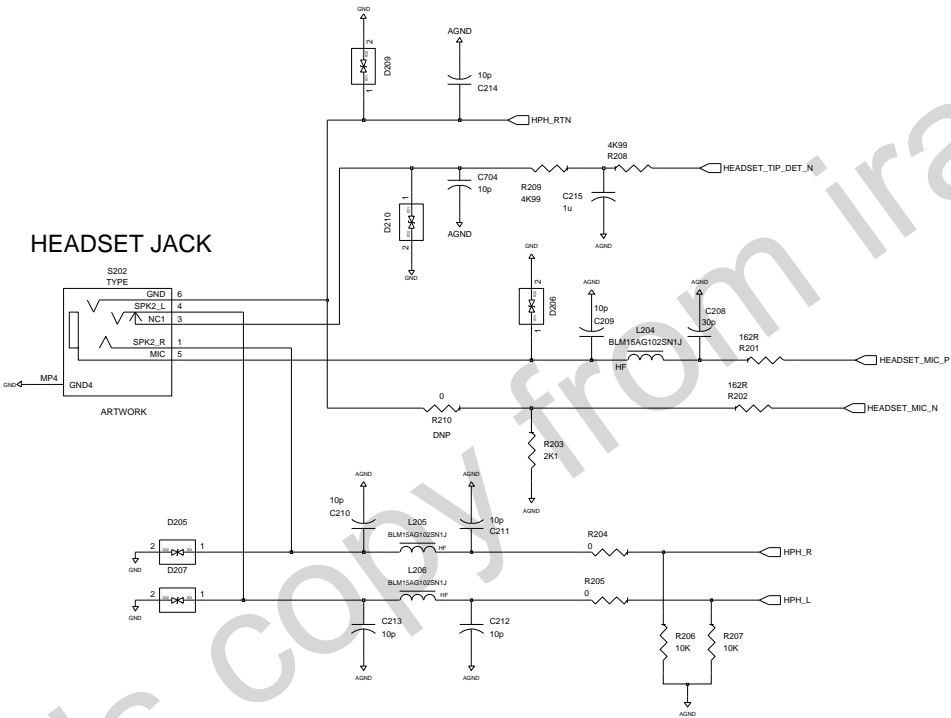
GND
2
D209
1
AGND
10p
C214
HPH_RTN
4K99
R208
HEADSET_TIP_DET_N
C704
10p
R209
4K99
C215
1u
AGND
1
D210
2
GND
AGND

HEADSET JACK

S202
TYPE
GND 6
SPK2_L 4
NC1 3
SPK2_R 1
MIC 5
GND4
MP4
GND
ARTWORK

GND
2
D206
1
AGND
10p
C209
L204
BLM15AG102SN1J
HF
AGND
C208
30p
162R
R201
HEADSET_MIC_P
0
R210
DNP
162R
R202
HEADSET_MIC_N
R203
2K1
AGND

AGND
10p
C210
L205
BLM15AG102SN1J
HF
AGND
10p
C211
D205
2
1
GND
D207
2
1
GND
L206
BLM15AG102SN1J
HF
R204
0
HPH_R
R205
0
HPH_L
C213
10p
AGND
C212
10p
AGND
R206
10K
R207
10K
AGND